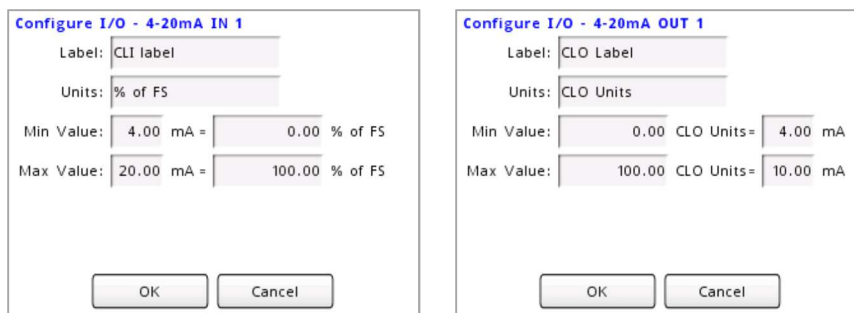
Configure I/O - 4-20mA IN 1

Label: CLI label

Units: % of FS

Min Value: 4.00 mA = 0.00 % of FS

Max Value: 20.00 mA = 100.00 % of FS

OK Cancel

Configure I/O - 4-20mA OUT 1

Label: CLO Label

Units: CLO Units

Min Value: 0.00 CLO Units= 4.00 mA

Max Value: 100.00 CLO Units= 10.00 mA

OK Cancel